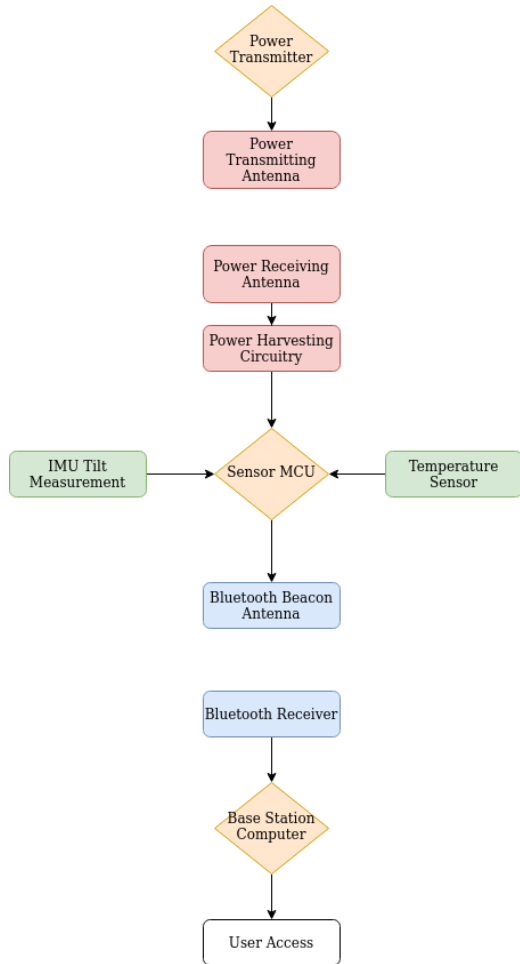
Power Transmitter

Power Transmitting Antenna

Power Receiving Antenna

Power Harvesting Circuitry

IMU Tilt Measurement

Sensor MCU

Temperature Sensor

Bluetooth Beacon Antenna

Bluetooth Receiver

Base Station Computer

User Access